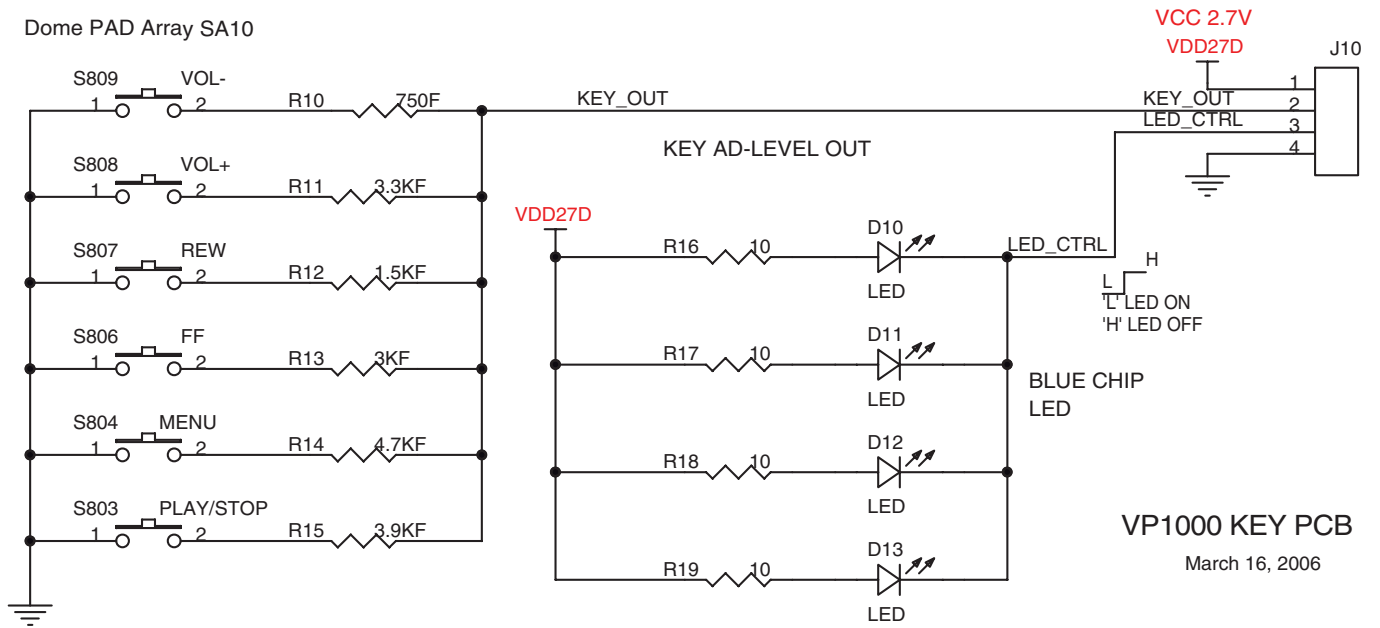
Dome PAD Array SA10

S809 VOL-
1 2
R10 750F

S808 VOL+
1 2
R11 3.3KF

S807 REW
1 2
R12 1.5KF

S806 FF
1 2
R13 3KF

S804 MENU
1 2
R14 4.7KF

S803 PLAY/STOP
1 2
R15 3.9KF

KEY_OUT

KEY AD-LEVEL OUT

VCC 2.7V
VDD27D

J10
1
KEY_OUT 2
LED_CTRL 3
4

VDD27D

R16 10
D10
LED
LED_CTRL

L H
'L' LED ON
'H' LED OFF

R17 10
D11
LED

BLUE CHIP
LED

R18 10
D12
LED

R19 10
D13
LED

VP1000 KEY PCB
March 16, 2006